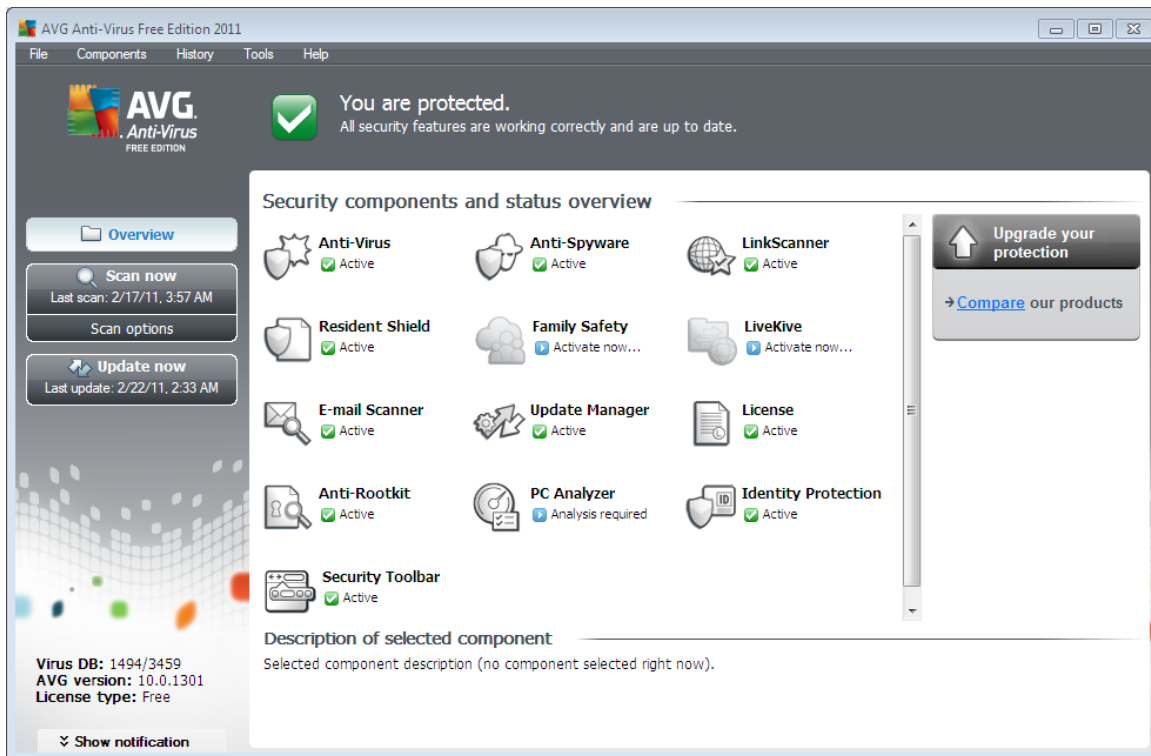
AVG Anti-Virus Free Edition 2011

File Components History Tools Help

AVG Anti-Virus FREE EDITION

You are protected.
All security features are working correctly and are up to date.

Overview

Scan now
Last scan: 2/17/11, 3:57 AM

Scan options

Update now
Last update: 2/22/11, 2:33 AM

Security components and status overview

Anti-Virus
Active

Anti-Spyware
Active

LinkScanner
Active

Resident Shield
Active

Family Safety
Activate now...

LiveKive
Activate now...

E-mail Scanner
Active

Update Manager
Active

License
Active

Anti-Rootkit
Active

PC Analyzer
Analysis required

Identity Protection
Active

Security Toolbar
Active

Upgrade your protection

→Compare our products

Description of selected component

Selected component description (no component selected right now).

Virus DB: 1494/3459
AVG version: 10.0.1301
License type: Free

Show notification